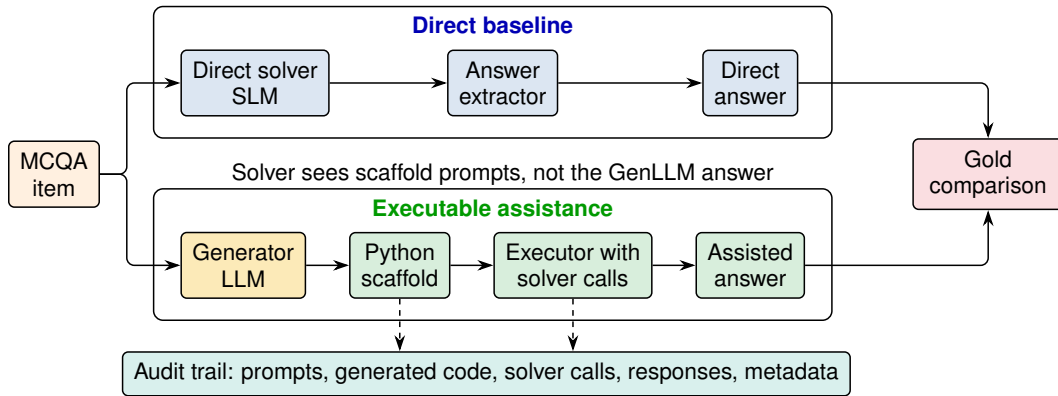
Direct baseline

MCQA item

Direct solver SLM

Answer extractor

Direct answer

Gold comparison

Solver sees scaffold prompts, not the GenLLM answer

Executable assistance

Generator LLM

Python scaffold

Executor with solver calls

Assisted answer

Audit trail: prompts, generated code, solver calls, responses, metadata